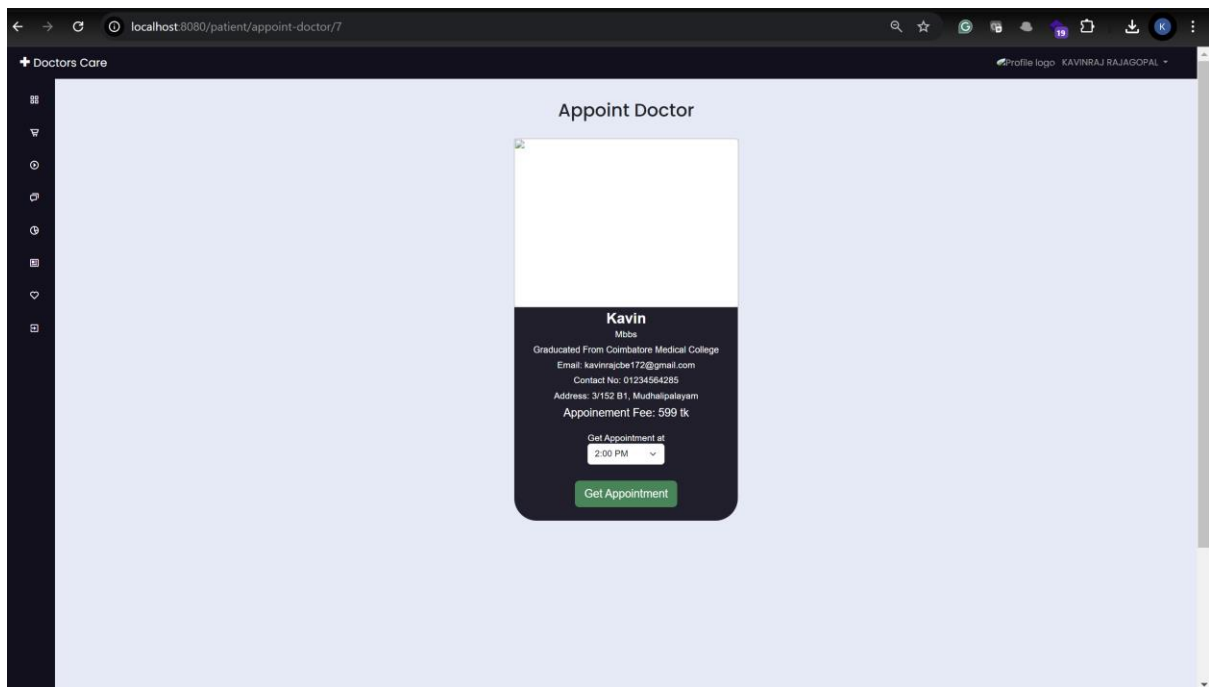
localhost:8080/patient/appoint-doctor/7

19

K

+ Doctors Care

Profile logo KAVINRAJ RAJAGOPAL

Appoint Doctor

Kavin

Mbbs

Graducated From Coimbatore Medical College

Email: kavinrajcbe172@gmail.com

Contact No: 01234564285

Address: 3/152 B1, Mudhalipalayam

Appoinement Fee: 599 tk

Get Appointment at

2:00 PM

Get Appointment